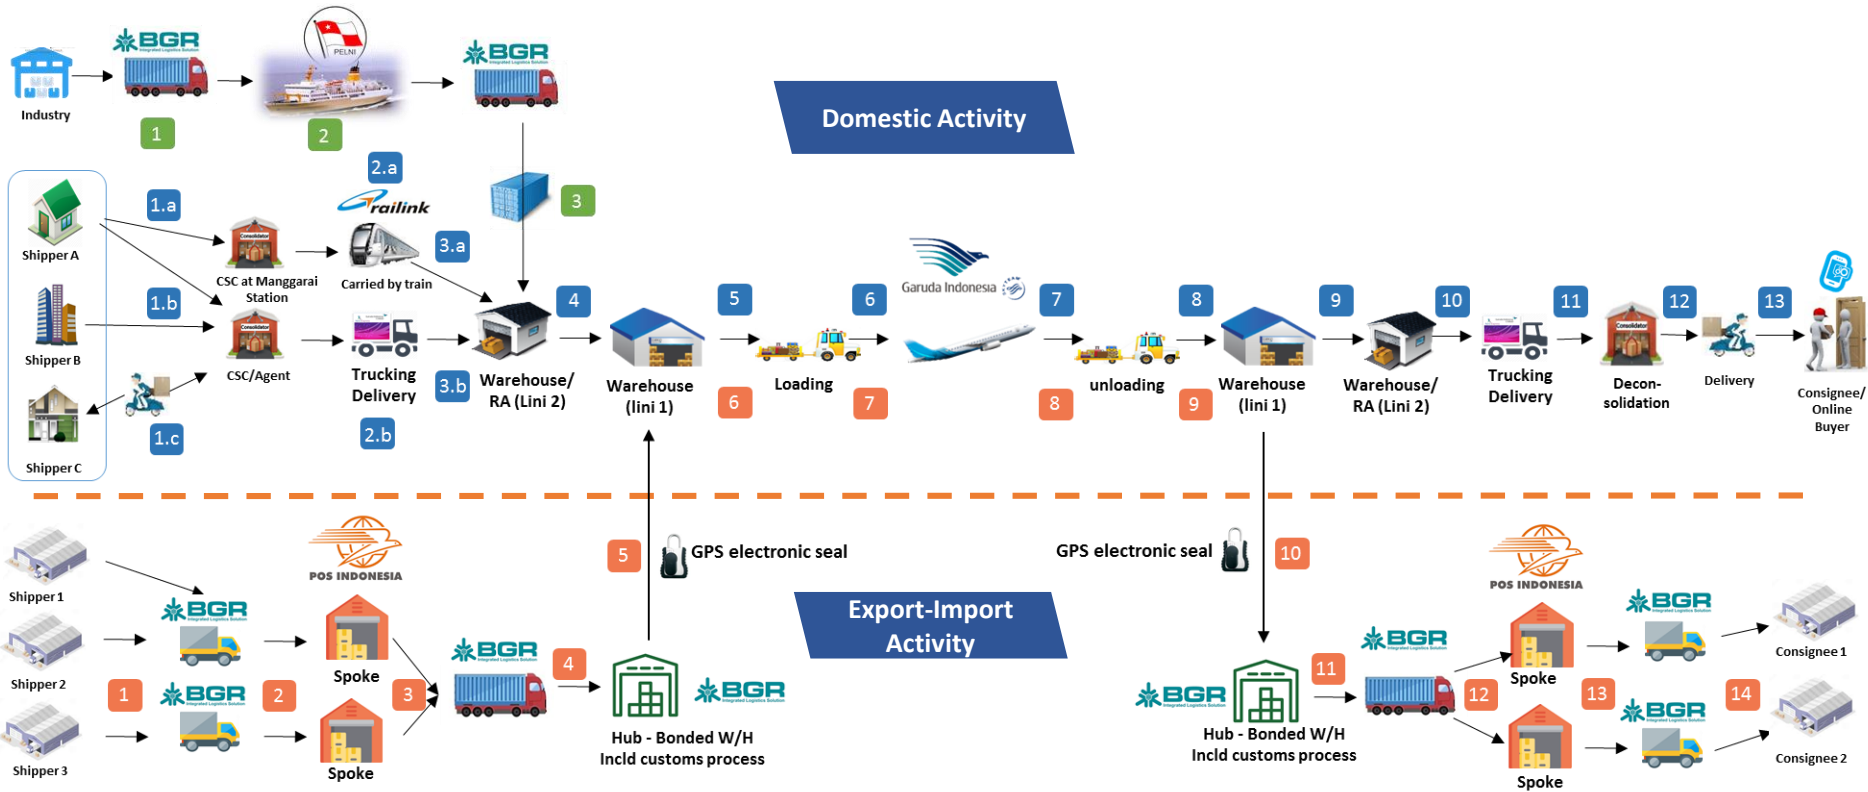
Industry

BGR

1

PELNI

2

BGR

Domestic Activity

2.a

railink

3

1.a

Shipper A

CSC at Manggarai Station

Carried by train

3.a

1.b

Shipper B

Garuda Indonesia

4

5

6

7

8

9

10

11

12

13

CSC/Agent

Trucking Delivery

3.b

Warehouse/ RA (Lini 2)

Warehouse (lini 1)

Loading

unloading

Warehouse (lini 1)

Warehouse/ RA (Lini 2)

Trucking Delivery

Decon-solidation

Delivery

Consignee/ Online Buyer

1.c

2.b

6

7

8

9

Shipper C

Shipper 1

POS INDONESIA

BGR

5

GPS electronic seal

GPS electronic seal

10

POS INDONESIA

Export-Import Activity

BGR

BGR

Consignee 1

Spoke

Shipper 2

1

BGR

2

3

BGR

4

BGR

11

BGR

BGR

Spoke

12

13

14

Shipper 3

Spoke

Hub - Bonded W/H Incld customs process

Hub - Bonded W/H Incld customs process

BGR

Spoke

Consignee 2